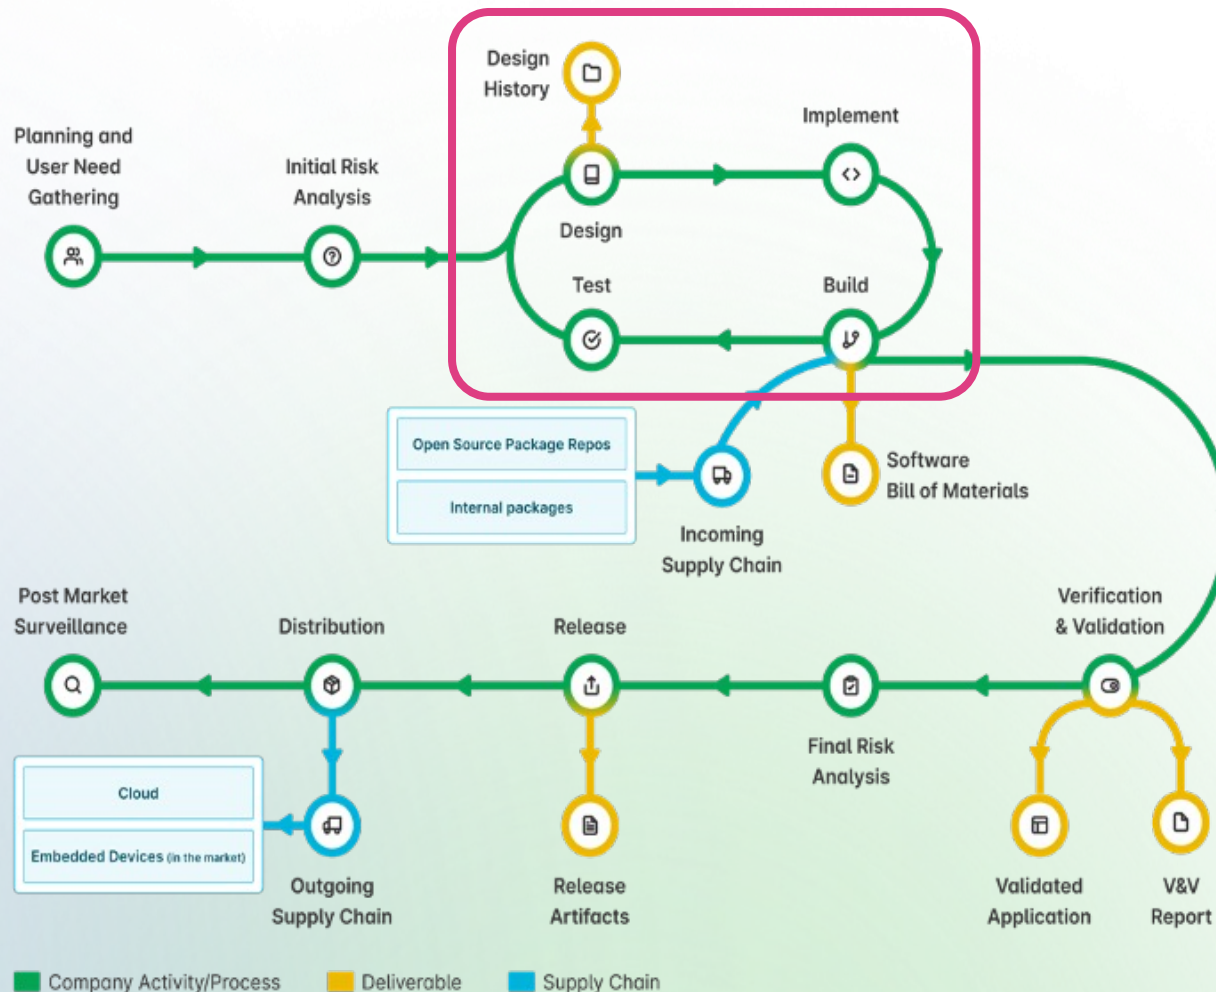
Design History

Implement

Planning and User Need Gathering

Initial Risk Analysis

Design

Test

Build

Open Source Package Repos

Internal packages

Incoming Supply Chain

Software Bill of Materials

Post Market Surveillance

Distribution

Release

Verification & Validation

Final Risk Analysis

Cloud

Embedded Devices (in the market)

Outgoing Supply Chain

Release Artifacts

Validated Application

V&V Report

Company Activity/Process
Deliverable
Supply Chain